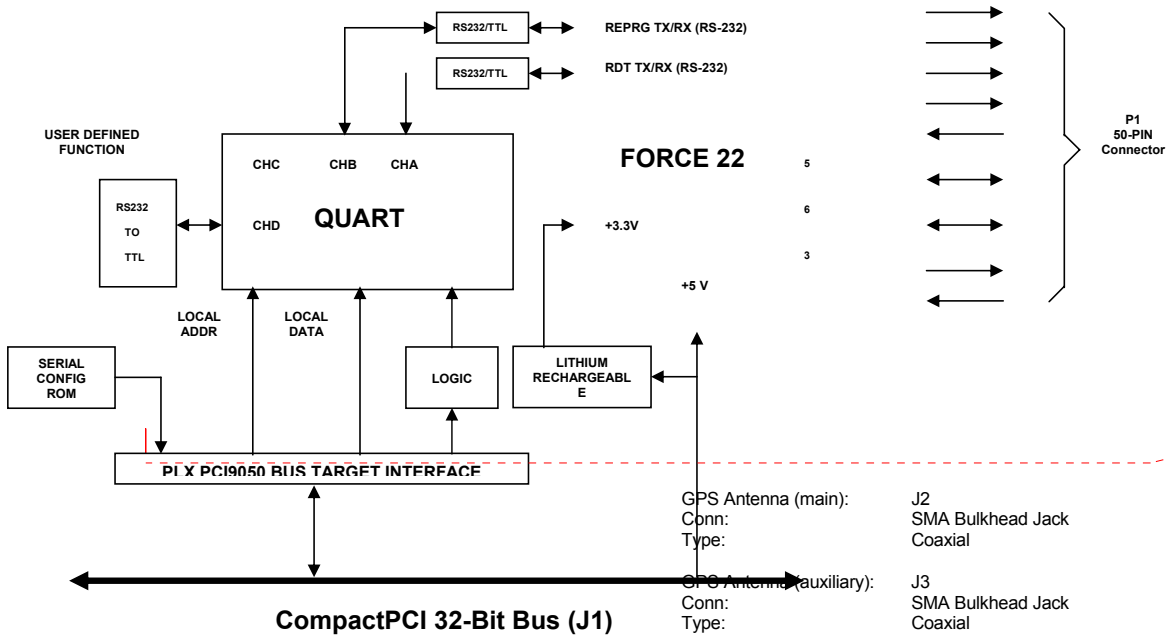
RS232/TTL
REPRG TX/RX (RS-232)
RS232/TTL
RDT TX/RX (RS-232)

USER DEFINED FUNCTION

CHC
CHB
CHA
CHD
QUART

FORCE 22

5
6
3

+3.3V
+5 V

P1
50-PIN
Connector

RS232
TO
TTL

LOCAL ADDR
LOCAL DATA

SERIAL CONFIG ROM

LOGIC

LITHIUM RECHARGEABLE

PLX PCI9050 BUS TARGET INTERFACE

| | |
|---|---|
| GPS Antenna (main): | J2 |
| Conn: | SMA Bulkhead Jack |
| Type: | Coaxial |
| GPS Antenna (auxiliary): | J3 |
| Conn: | SMA Bulkhead Jack |
| Type: | Coaxial |

CompactPCI 32-Bit Bus (J1)